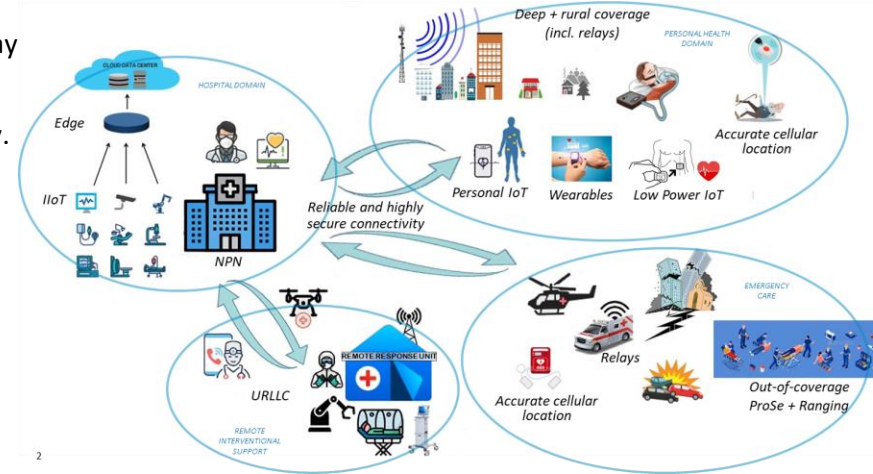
ay

.

CLOUD DATA CENTER

HOSPITAL DOMAIN

Edge

IIoT

NPN

Deep + rural coverage (incl. relays)

PERSONAL HEALTH DOMAIN

Accurate cellular location

Personal IoT

Wearables

Low Power IoT

Reliable and highly secure connectivity

EMERGENCY CARE

Relays

Accurate cellular location

Out-of-coverage ProSe + Ranging

REMOTE RESPONSE UNIT

URLLC

REMOTE INTERVENTIONAL SUPPORT

2